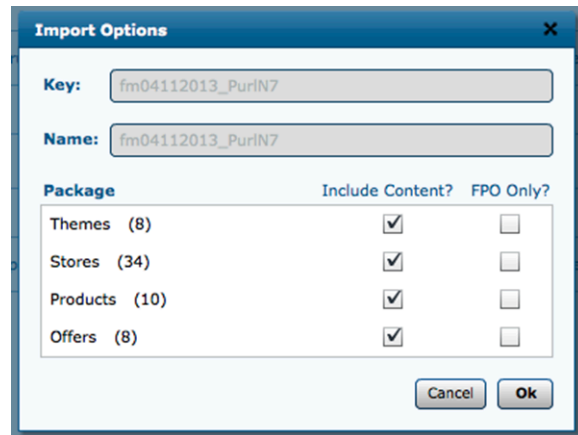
Import Options
×

Key: fm04112013_PurlN7

Name: fm04112013_PurlN7

| Package | Include Content? | FPO Only? |
|---|---|---|
| Themes (8) | ✓ | |
| Stores (34) | ✓ | |
| Products (10) | ✓ | |
| Offers (8) | ✓ | |

Cancel Ok